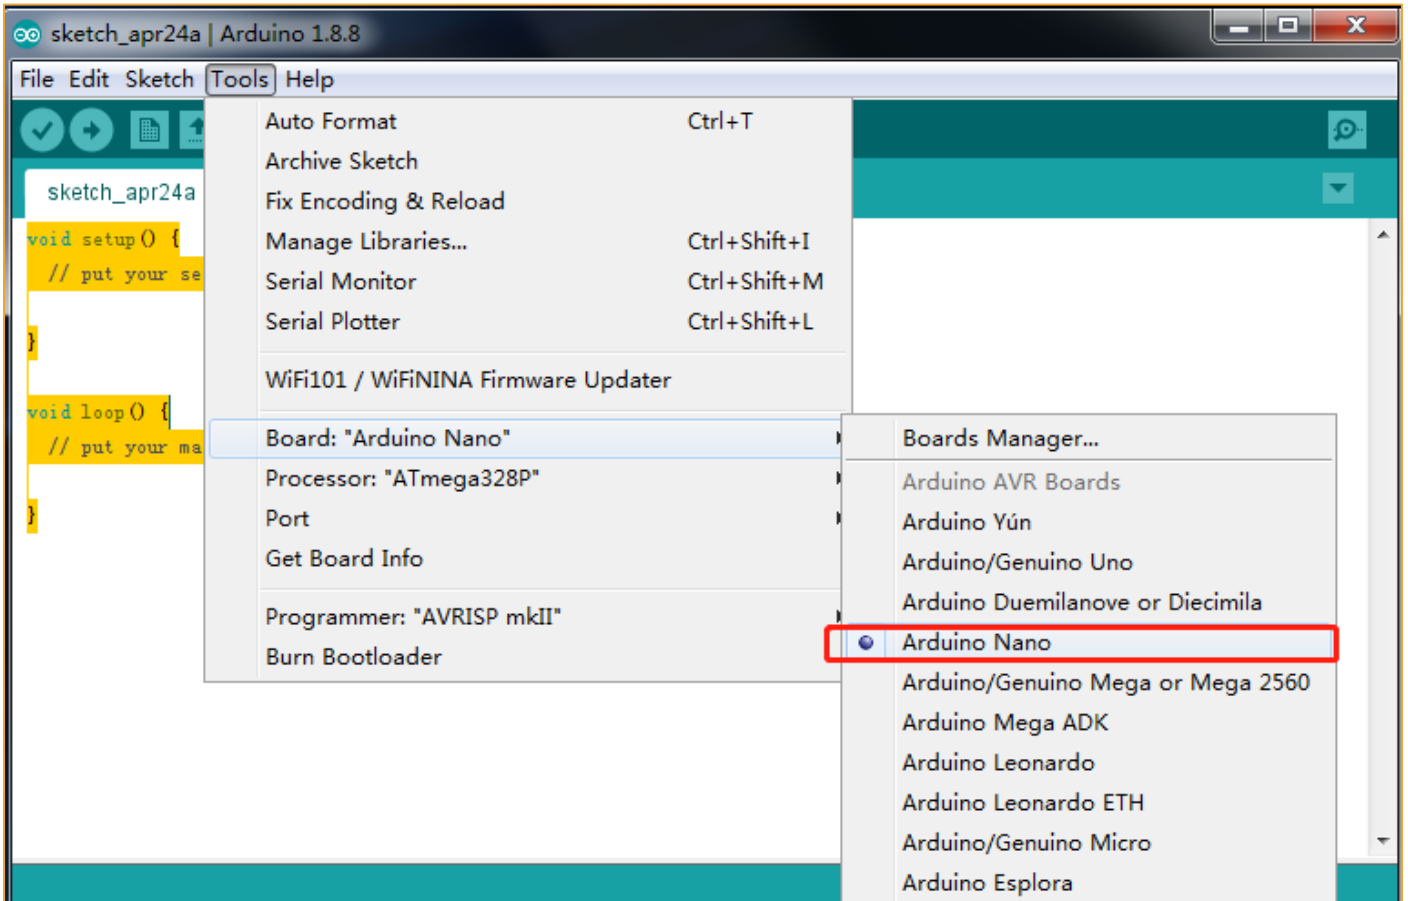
sketch_apr24a | Arduino 1.8.8

File Edit Sketch Tools Help

sketch_apr24a

void setup() {
// put your se

}

void loop() {
// put your ma

}

Auto Format Ctrl+T
Archive Sketch
Fix Encoding & Reload
Manage Libraries... Ctrl+Shift+I
Serial Monitor Ctrl+Shift+M
Serial Plotter Ctrl+Shift+L

WiFi101 / WiFiNINA Firmware Updater

Board: "Arduino Nano"
Processor: "ATmega328P"
Port
Get Board Info

Programmer: "AVRISP mkII"
Burn Bootloader

Boards Manager...
Arduino AVR Boards
Arduino Yún
Arduino/Genuino Uno
Arduino Duemilanove or Diecimila
Arduino Nano
Arduino/Genuino Mega or Mega 2560
Arduino Mega ADK
Arduino Leonardo
Arduino Leonardo ETH
Arduino/Genuino Micro
Arduino Esplora